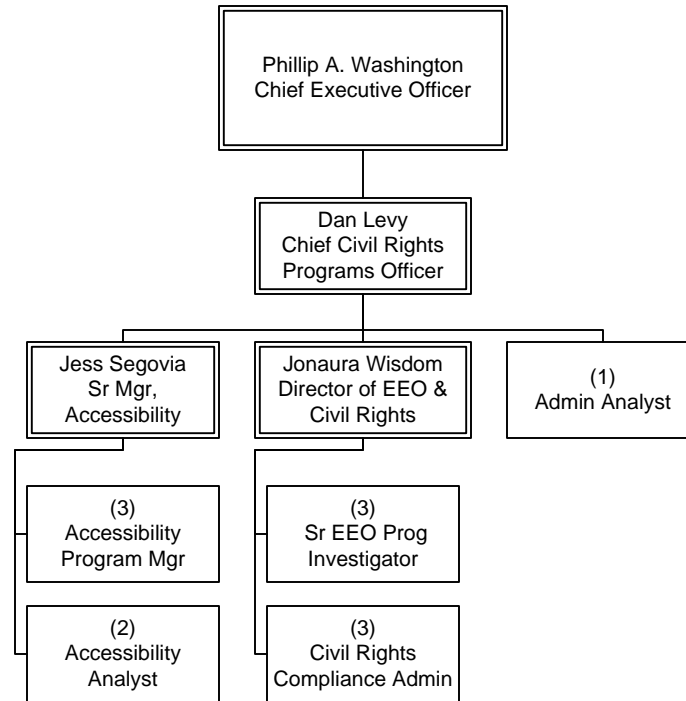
Phillip A. Washington
Chief Executive Officer

Dan Levy
Chief Civil Rights
Programs Officer

Jess Segovia
Sr Mgr,
Accessibility

Jonaura Wisdom
Director of EEO &
Civil Rights

(1)
Admin Analyst

(3)
Accessibility
Program Mgr

(2)
Accessibility
Analyst

(3)
Sr EEO Prog
Investigator

(3)
Civil Rights
Compliance Admin